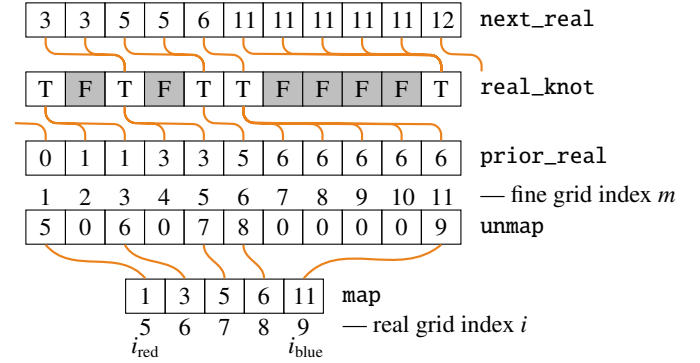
| 3 | 3 | 5 | 5 | 6 | 11 | 11 | 11 | 11 | 11 | 12 |
|---|---|---|---|---|---|---|---|---|---|---|

next_real

| T | F | T | F | T | T | F | F | F | F | T |
|---|---|---|---|---|---|---|---|---|---|---|

real_knot

| 0 | 1 | 1 | 3 | 3 | 5 | 6 | 6 | 6 | 6 | 6 |
|---|---|---|---|---|---|---|---|---|---|---|

prior_real

1 2 3 4 5 6 7 8 9 10 11 — fine grid index $m$

| 5 | 0 | 6 | 0 | 7 | 8 | 0 | 0 | 0 | 0 | 9 |
|---|---|---|---|---|---|---|---|---|---|---|

unmap

| 1 | 3 | 5 | 6 | 11 |
|---|---|---|---|---|

map

5 6 7 8 9 — real grid index $i$

$i_{\text{red}}$ $i_{\text{blue}}$